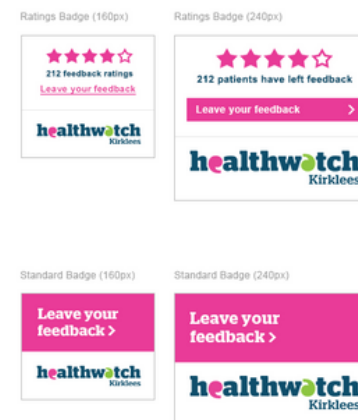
Ratings Badge (160px)

212 feedback ratings

Leave your feedback

healthwatch Kirklees

Ratings Badge (240px)

212 patients have left feedback

Leave your feedback >

healthwatch Kirklees

Standard Badge (160px)

Leave your feedback >

healthwatch Kirklees

Standard Badge (240px)

Leave your feedback >

healthwatch Kirklees